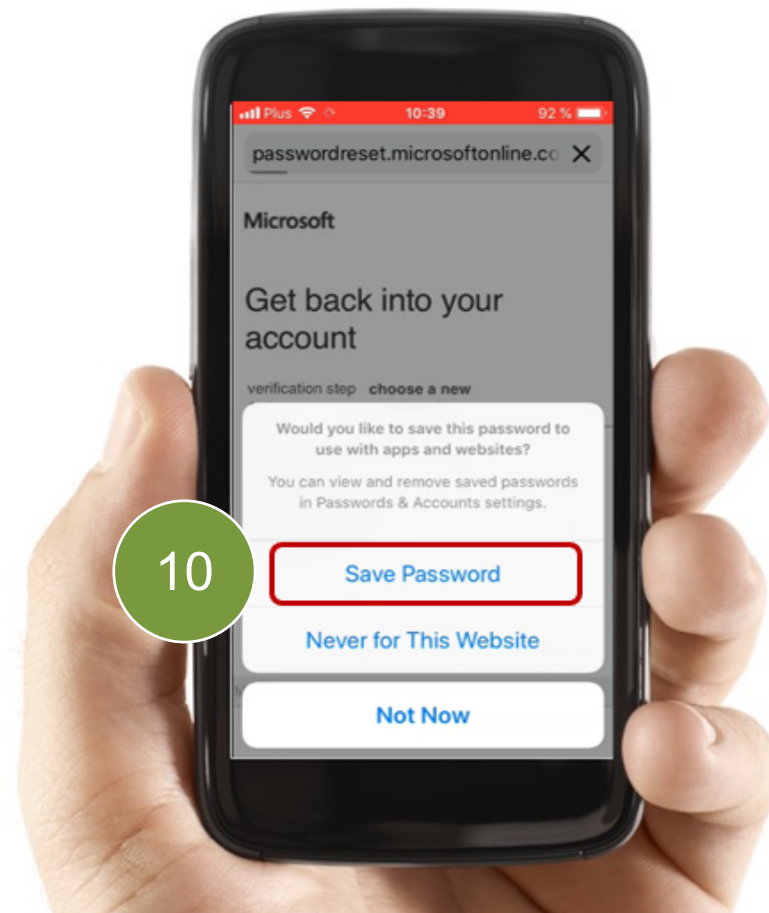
Plus 10:39 92 %

passwordreset.microsoftonline.co ✕

Microsoft

Get back into your account

verification step choose a new

Would you like to save this password to use with apps and websites?

You can view and remove saved passwords in Passwords & Accounts settings.

10

Save Password

Never for This Website

Not Now